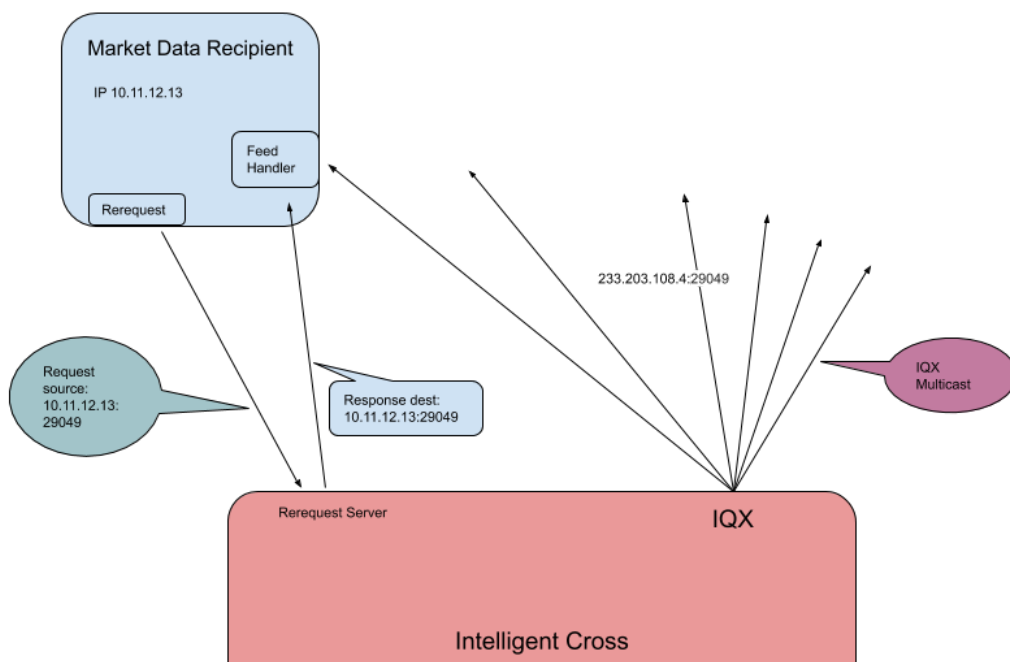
Market Data Recipient

IP 10.11.12.13

Feed Handler

Rerequest

233.203.108.4:29049

Request source: 10.11.12.13: 29049

Response dest: 10.11.12.13:29049

IQX Multicast

Rerequest Server

IQX

Intelligent Cross